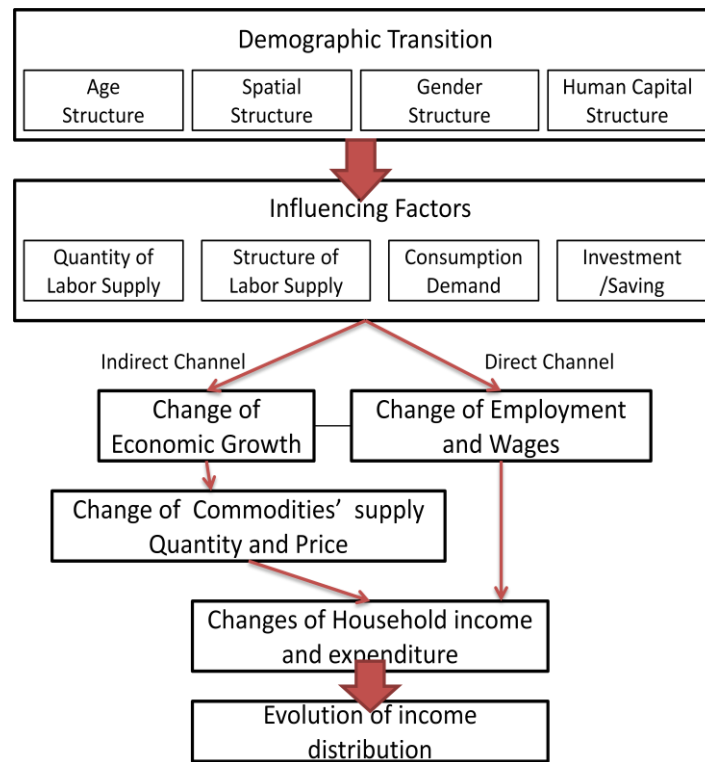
Demographic Transition

Age Structure

Spatial Structure

Gender Structure

Human Capital Structure

Influencing Factors

Quantity of Labor Supply

Structure of Labor Supply

Consumption Demand

Investment /Saving

Indirect Channel

Direct Channel

Change of Economic Growth

Change of Employment and Wages

Change of Commodities' supply Quantity and Price

Changes of Household income and expenditure

Evolution of income distribution